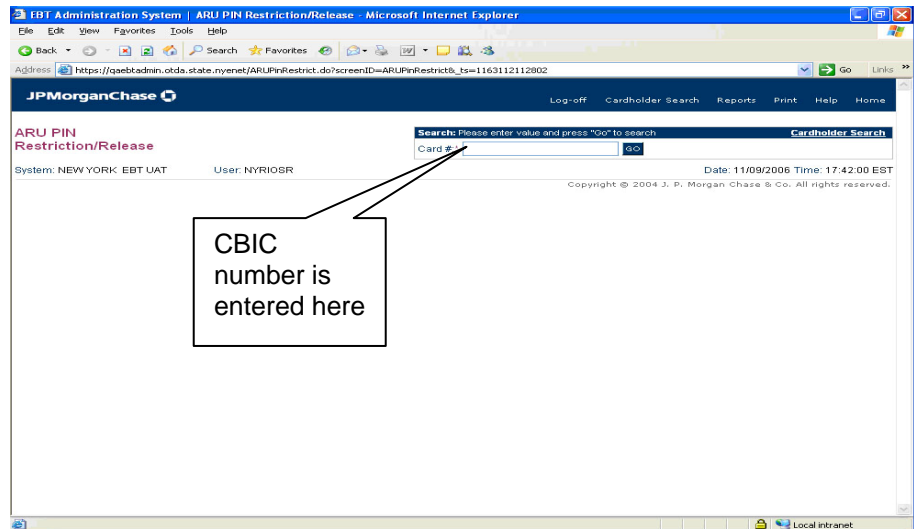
EBT Administration System | ARU PIN Restriction/Release - Microsoft Internet Explorer

File Edit View Favorites Tools Help

Back Search Favorites

Address https://qaebtadmin.otda.state.nyenet/ARUPinRestrict.do?screenID=ARUPinRestrict&_ts=1163112112802 Go Links

JPMorganChase

Log-off Cardholder Search Reports Print Help Home

ARU PIN Restriction/Release

Search: Please enter value and press "Go" to search Cardholder Search

Card #: GO

System: NEW YORK EBT UAT User: NYRIOSR Date: 11/09/2006 Time: 17:42:00 EST

Copyright © 2004 J. P. Morgan Chase & Co. All rights reserved.

CBIC number is entered here

Local intranet